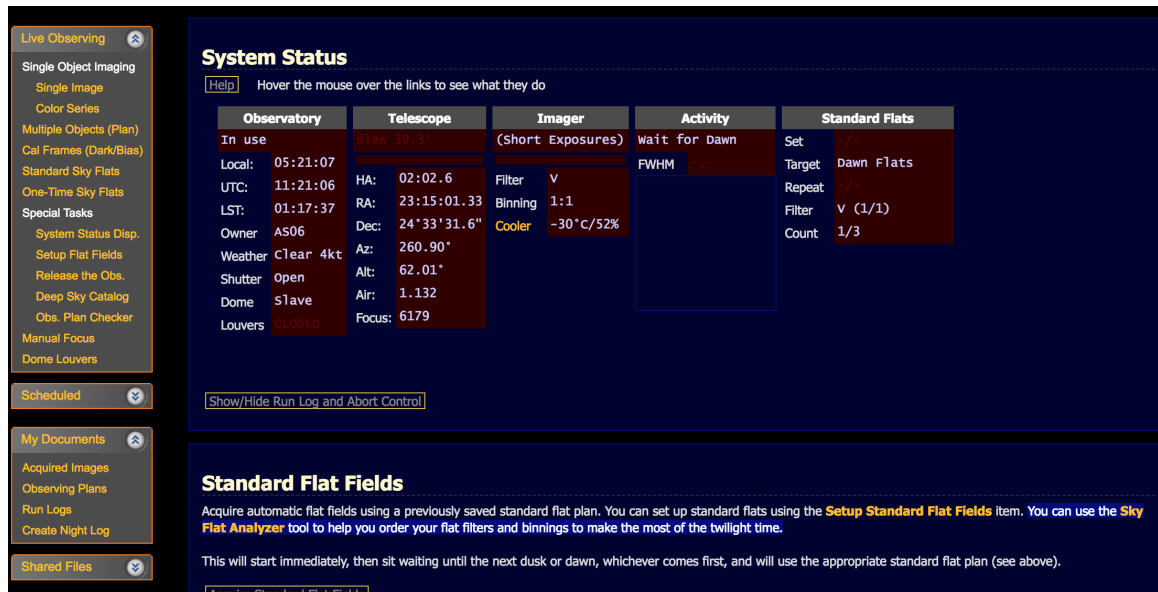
Live Observing
Single Object Imaging
Single Image
Color Series
Multiple Objects (Plan)
Cal Frames (Dark/Bias)
Standard Sky Flats
One-Time Sky Flats
Special Tasks
System Status Disp.
Setup Flat Fields
Release the Obs.
Deep Sky Catalog
Obs. Plan Checker
Manual Focus
Dome Louvers

Scheduled

My Documents
Acquired Images
Observing Plans
Run Logs
Create Night Log

Shared Files

System Status

Help Hover the mouse over the links to see what they do

| Observatory | | Telescope | | Imager | | Activity | | Standard Flats | |
|---|---|---|---|---|---|---|---|---|---|
| In use | | Slew 39.3° | | (Short Exposures) | | Wait for Dawn | | Set | -/- |
| Local: | 05:21:07 | | | | | FWHM | -.- | Target | Dawn Flats |
| UTC: | 11:21:06 | HA: | 02:02.6 | Filter | V | | | Repeat | -/- |
| LST: | 01:17:37 | RA: | 23:15:01.33 | Binning | 1:1 | | | Filter | V (1/1) |
| Owner | AS06 | Dec: | 24°33'31.6" | Cooler | -30°C/52% | | | Count | 1/3 |
| Weather | Clear 4kt | Az: | 260.90° | | | | | | |
| Shutter | Open | Alt: | 62.01° | | | | | | |
| Dome | Slave | Air: | 1.132 | | | | | | |
| Louvers | CLOSED | Focus: | 6179 | | | | | | |

Show/Hide Run Log and Abort Control

Standard Flat Fields

Acquire automatic flat fields using a previously saved standard flat plan. You can set up standard flats using the Setup Standard Flat Fields item. You can use the Sky Flat Analyzer tool to help you order your flat filters and binnings to make the most of the twilight time.

This will start immediately, then sit waiting until the next dusk or dawn, whichever comes first, and will use the appropriate standard flat plan (see above).

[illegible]